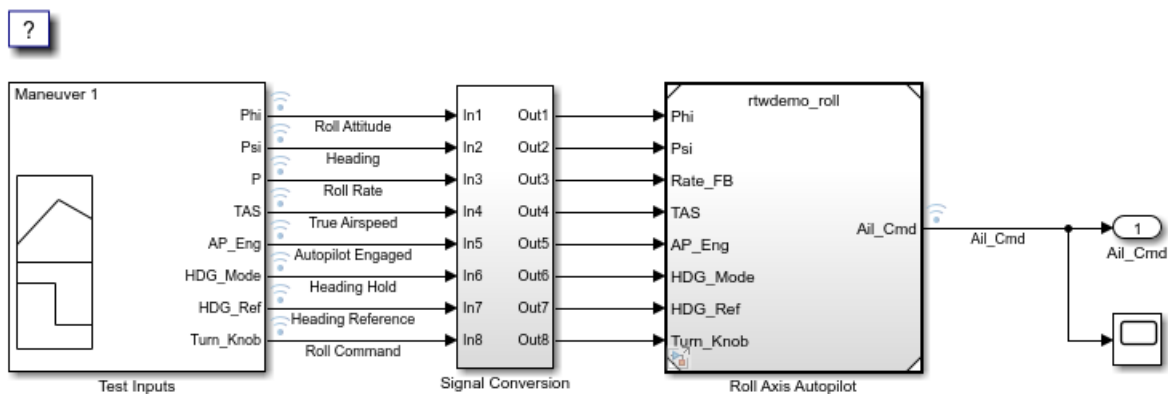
?

Maneuver 1

Phi
Psi
P
TAS
AP_Eng
HDG_Mode
HDG_Ref
Turn_Knob

Test Inputs

Roll Attitude
Heading
Roll Rate
True Airspeed
Autopilot Engaged
Heading Hold
Heading Reference
Roll Command

In1 Out1
In2 Out2
In3 Out3
In4 Out4
In5 Out5
In6 Out6
In7 Out7
In8 Out8

Signal Conversion

rtwdemo_roll
Phi
Psi
Rate_FB
TAS
AP_Eng
HDG_Mode
HDG_Ref
Turn_Knob
Ail_Cmd

Roll Axis Autopilot

Ail_Cmd

1
Ail_Cmd